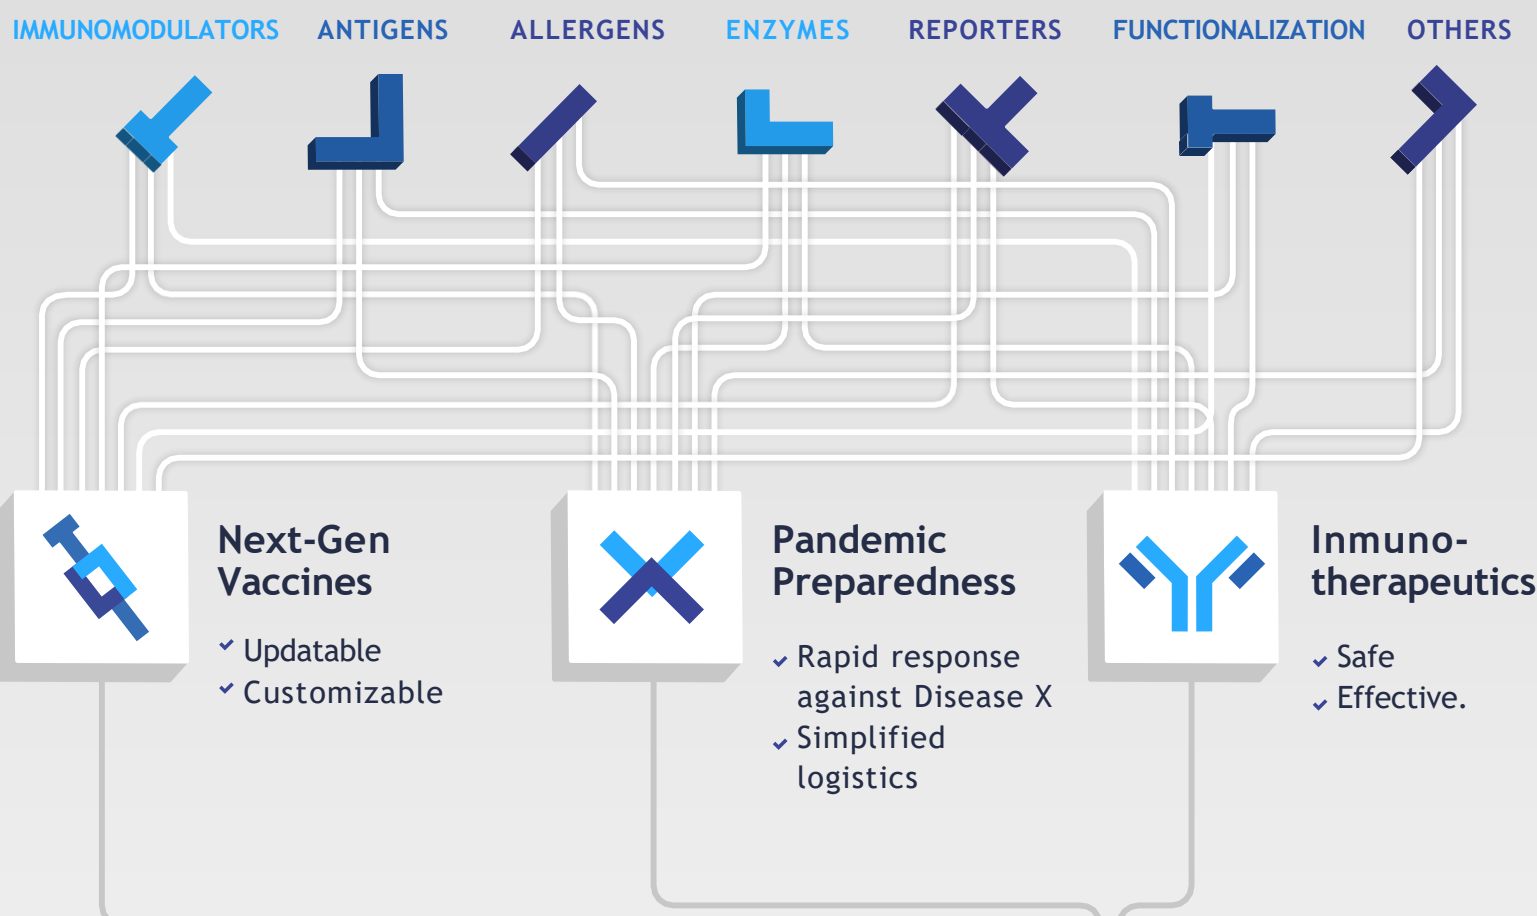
IMMUNOMODULATORS ANTIGENS ALLERGENS ENZYMES REPORTERS FUNCTIONALIZATION OTHERS

Next-Gen Vaccines

Updatable
Customizable

Pandemic Preparedness

Rapid response against Disease X
Simplified logistics

Inmuno-therapeutics

Safe
Effective.